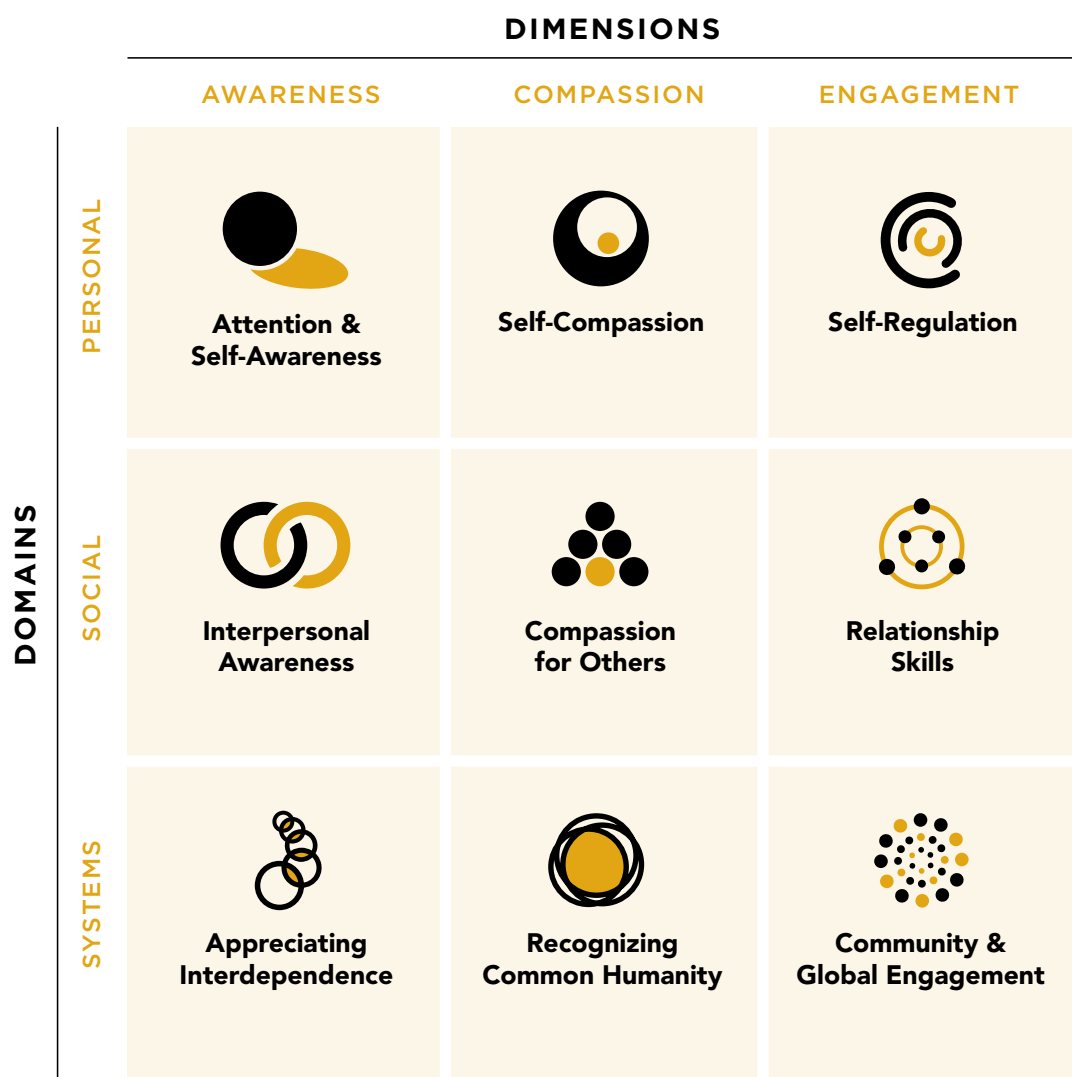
DIMENSIONS

DOMAINS

| | AWARENESS | COMPASSION | ENGAGEMENT |
|---|---|---|---|
| PERSONAL | Attention & Self-Awareness | Self-Compassion | Self-Regulation |
| SOCIAL | Interpersonal Awareness | Compassion for Others | Relationship Skills |
| SYSTEMS | Appreciating Interdependence | Recognizing Common Humanity | Community & Global Engagement |